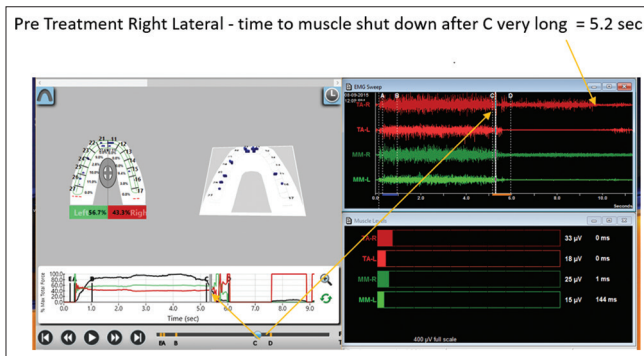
Pre Treatment Right Lateral - time to muscle shut down after C very long = 5.2 sec

Lef 56.7% 43.3% Righ

% Max Total Force
100.0
80.0
60.0
40.0
20.0
0.0
0.0 1.0 2.0 3.0 4.0 5.0 6.0 7.0 8.0 9.0
Time (sec)

B A C D

EMG Sweep
A B C D
TA-R
TA-L
MM-R
MM-L
0.0 2.0 4.0 6.0 8.0 10.0
Seconds

Muscle Levels
| | | |
|---|---|---|
| TA-R | 33 µV | 0 ms |
| TA-L | 18 µV | 0 ms |
| MM-R | 25 µV | 1 ms |
| MM-L | 15 µV | 144 ms |

400 µV full scale